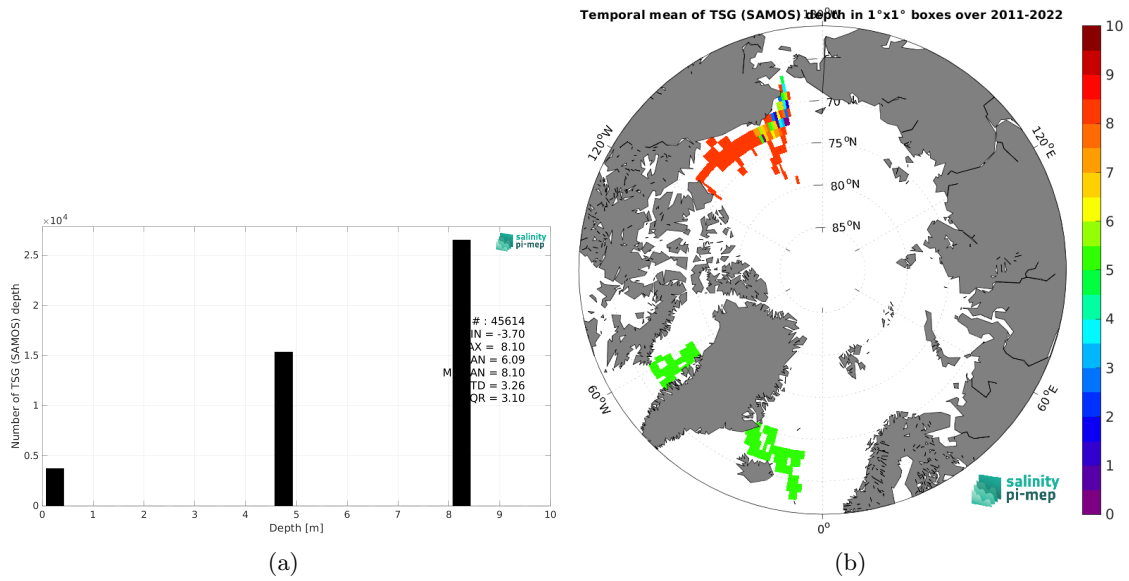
$\times 10^4$

salinity pi-mep

Number of TSG (SAMOS) depth

2.5

2

1.5

1

0.5

0

# : 45614
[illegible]IN = -3.70
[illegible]AX = 8.10
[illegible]AN = 6.09
M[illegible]AN = 8.10
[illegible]TD = 3.26
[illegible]QR = 3.10

0 1 2 3 4 5 6 7 8 9 10

Depth [m]

(a)

Temporal mean of TSG (SAMOS) depth in 1°x1° boxes over 2011-2022

180°

70 °N

75 °N

80 °N

85 °N

120°W

120°E

60°W

60°E

0°

salinity pi-mep

10

9

8

7

6

5

4

3

2

1

0

(b)